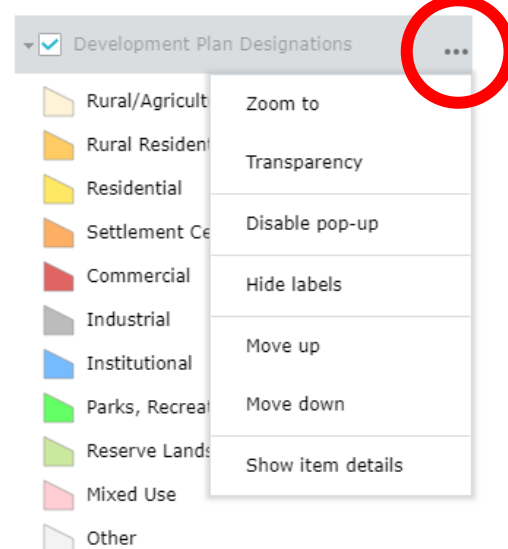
Development Plan Designations ...

Rural/Agricult

Rural Resident

Residential

Settlement Ce

Commercial

Industrial

Institutional

Parks, Recreat

Reserve Lands

Mixed Use

Other

Zoom to

Transparency

Disable pop-up

Hide labels

Move up

Move down

Show item details